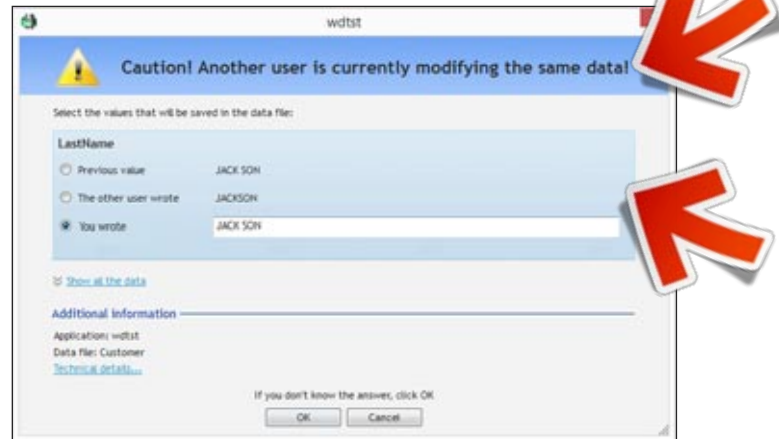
wdtst

Caution! Another user is currently modifying the same data!

Select the values that will be saved in the data file:

LastName

Previous value JACK SON

The other user wrote JACKSON

You wrote JACK SON

Show all the data

Additional information

Application: wdtst
Data file: Customer
Technical details...

If you don't know the answer, click OK

OK Cancel